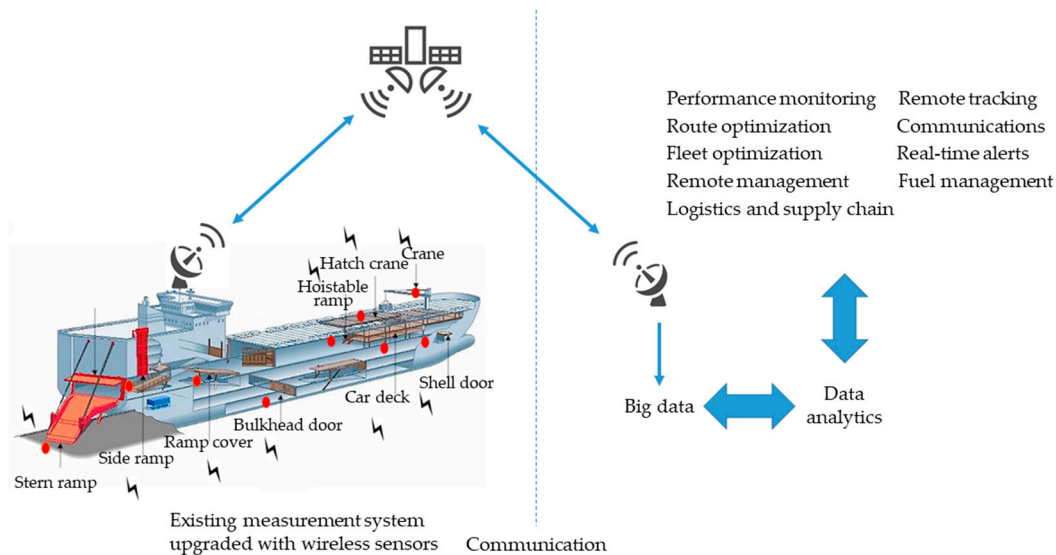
Performance monitoring
Route optimization
Fleet optimization
Remote management
Logistics and supply chain

Remote tracking
Communications
Real-time alerts
Fuel management

Crane
Hatch crane
Hoistable ramp
Shell door
Car deck
Bulkhead door
Ramp cover
Side ramp
Stern ramp

Big data
Data analytics

Existing measurement system upgraded with wireless sensors
Communication